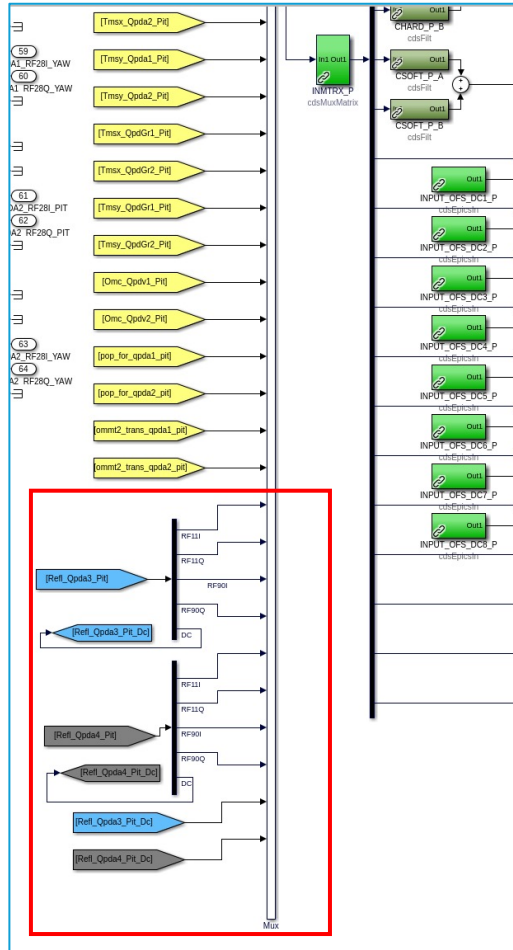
[Tmsx_Qpda2_Pit]
59
A1_RF28I_YAW
60
A1_RF28Q_YAW
[Tmsy_Qpda1_Pit]
[Tmsy_Qpda2_Pit]
[Tmsx_QpdGr1_Pit]
[Tmsx_QpdGr2_Pit]
61
A2_RF28I_PIT
62
A2_RF28Q_PIT
[Tmsy_QpdGr1_Pit]
[Tmsy_QpdGr2_Pit]
[Omc_Qpdv1_Pit]
[Omc_Qpdv2_Pit]
63
A2_RF28I_YAW
64
A2_RF28Q_YAW
[pop_for_qpda1_pit]
[pop_for_qpda2_pit]
[ommt2_trans_qpda1_pit]
[ommt2_trans_qpda2_pit]
In1 Out1
INMTRX_P
cdsMuxMatrix
Out1
CHARD_P_B
cdsFilt
Out1
CSOFT_P_A
cdsFilt
Out1
CSOFT_P_B
cdsFilt
Out1
INPUT_OFS_DC1_P
cdsEpicsIn
Out1
INPUT_OFS_DC2_P
cdsEpicsIn
Out1
INPUT_OFS_DC3_P
cdsEpicsIn
Out1
INPUT_OFS_DC4_P
cdsEpicsIn
Out1
INPUT_OFS_DC5_P
cdsEpicsIn
Out1
INPUT_OFS_DC6_P
cdsEpicsIn
Out1
INPUT_OFS_DC7_P
cdsEpicsIn
Out1
INPUT_OFS_DC8_P
cdsEpicsIn
RF11I
RF11Q
[Refl_Qpda3_Pit]
RF90I
RF90Q
[Refl_Qpda3_Pit_Dc]
DC
RF11I
RF11Q
[Refl_Qpda4_Pit]
RF90I
RF90Q
[Refl_Qpda4_Pit_Dc]
DC
[Refl_Qpda3_Pit_Dc]
[Refl_Qpda4_Pit_Dc]
Mux